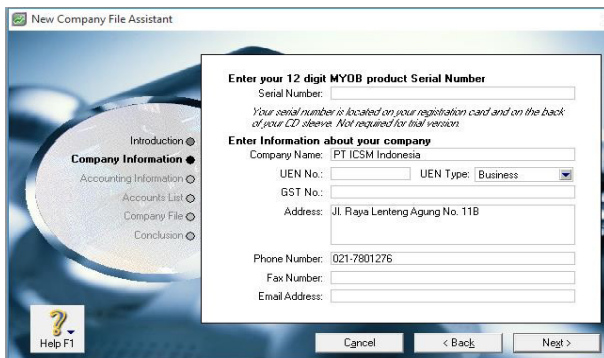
New Company File Assistant

Introduction
Company Information
Accounting Information
Accounts List
Company File
Conclusion

Enter your 12 digit MYOB product Serial Number
Serial Number:
Your serial number is located on your registration card and on the back of your CD sleeve. Not required for trial version.

Enter Information about your company
Company Name: PT ICSM Indonesia
UEN No.:
UEN Type: Business
GST No.:
Address: Jl. Raya Lenteng Agung No. 11B
Phone Number: 021-7801276
Fax Number:
Email Address:

Help F1
Cancel
< Back
Next >